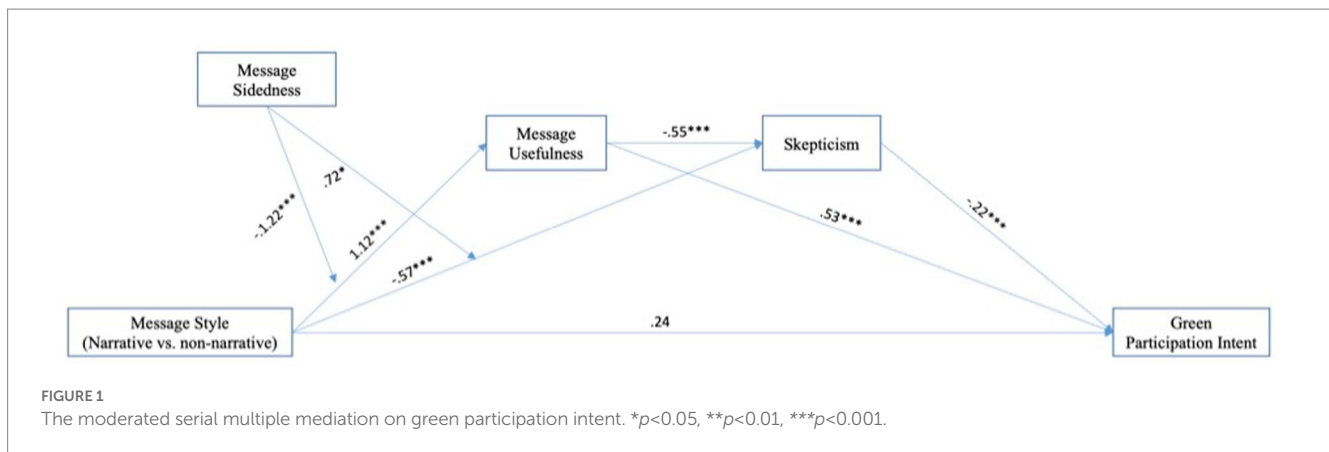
Message Sidedness

Message Usefulness

-.55***

Skepticism

.72*

-1.22***

1.12***

.53***

-.22***

-.57***

Message Style (Narrative vs. non-narrative)

.24

Green Participation Intent

FIGURE 1
The moderated serial multiple mediation on green participation intent. *$p$<0.05, **$p$<0.01, ***$p$<0.001.